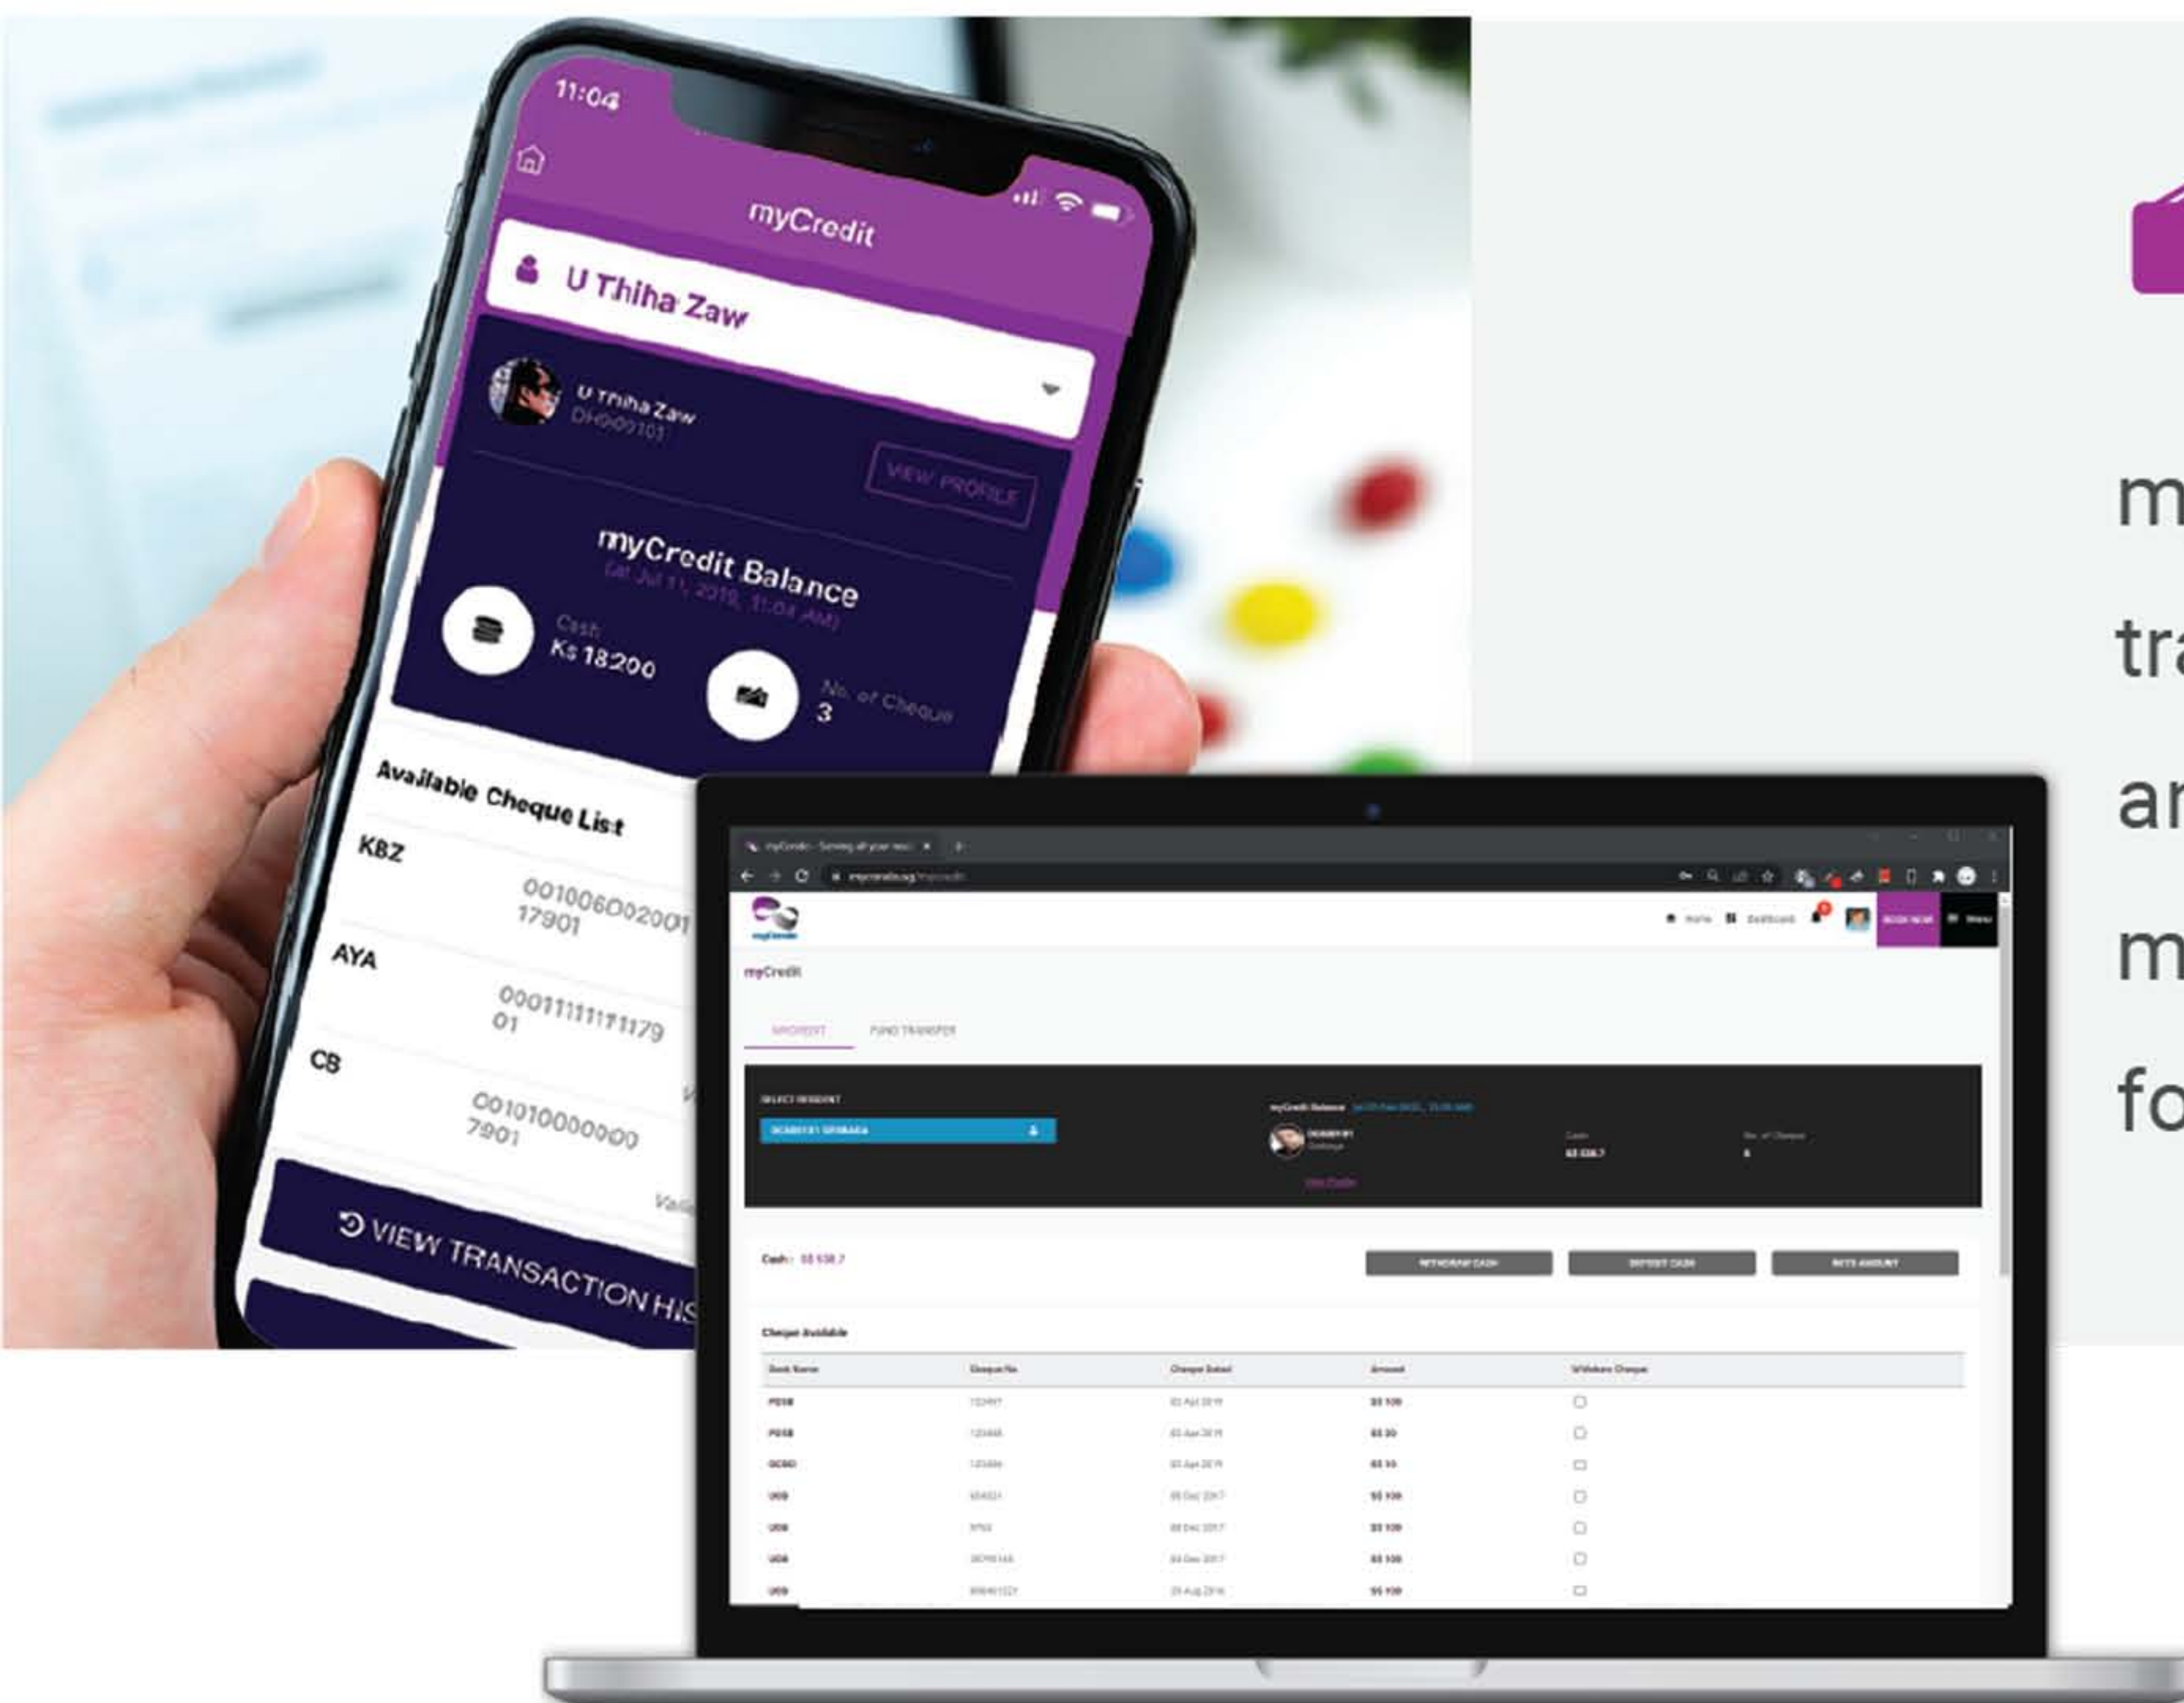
11:04

myCredit

U Thiha Zaw

U Thiha Zaw
DH000101

VIEW PROFILE

myCredit Balance
(at Jul 11, 2019, 11:04 AM)

Cash
Ks 18200

No. of Cheque
3

Available Cheque List

KBZ
001006002001 17901

AYA
0001111171179 01

CB
0010100000007901

Vali

VIEW TRANSACTION HIS

myCredit – Serving all your needs

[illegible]

Home Dashboard BOOK NOW Menu

myCredit

MYCREDIT FUND TRANSFER

SELECT RESIDENT

myCredit Balance

Cash
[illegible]

No. of Cheque
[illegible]

View Profile

Cash: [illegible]

WITHDRAW CASH DEPOSIT CASH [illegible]

Cheque Available

| Bank Name | Cheque No. | Cheque Dated | Amount | Withdraw Cheque |
|---|---|---|---|---|
| POSB | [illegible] | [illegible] | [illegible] | |
| POSB | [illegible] | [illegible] | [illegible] | |
| OCBC | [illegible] | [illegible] | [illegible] | |
| UOB | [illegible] | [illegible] | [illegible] | |
| UOB | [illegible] | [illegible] | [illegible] | |
| UOB | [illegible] | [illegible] | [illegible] | |
| UOB | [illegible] | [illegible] | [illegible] | |

m
tr
ar
m
fo